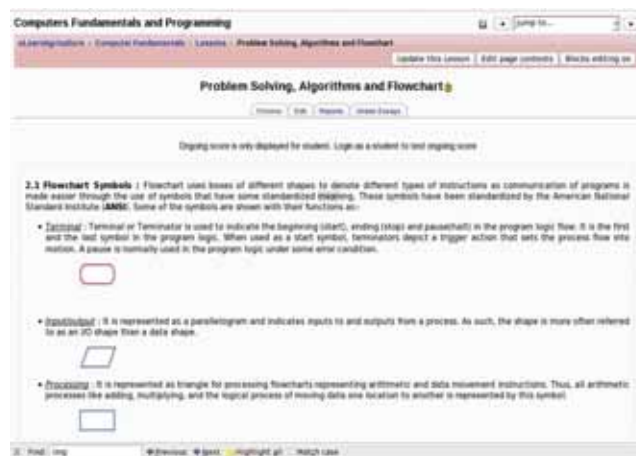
Computers Fundamentals and Programming

Jump to...

eLearning/station » Computer Fundamentals » Lessons » Problem Solving, Algorithms and Flowchart

Update this Lesson | Edit page contents | Blocks editing on

Problem Solving, Algorithms and Flowchart

Preview | Edit | Reports | Grade Essays

Ongoing score is only displayed for student. Login as a student to test ongoing score

2.1 Flowchart Symbols : Flowchart uses boxes of different shapes to denote different types of instructions as communication of programs is made easier through the use of symbols that have some standardized meaning. These symbols have been standardized by the American National Standard Institute (ANSI). Some of the symbols are shown with their functions as:-

• Terminal : Terminal or Terminator is used to indicate the beginning (start), ending (stop) and pause(halt) in the program logic flow. It is the first and the last symbol in the program logic. When used as a start symbol, terminators depict a trigger action that sets the process flow into motion. A pause is normally used in the program logic under some error condition.

• Input/output : It is represented as a parallelogram and indicates inputs to and outputs from a process. As such, the shape is more often referred to as an I/O shape than a data shape.

• Processing : It is represented as triangle for processing flowcharts representing arithmetic and data movement instructions. Thus, all arithmetic processes like adding, multiplying, and the logical process of moving data one location to another is represented by this symbol.

Find: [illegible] Previous Next Highlight all Match case